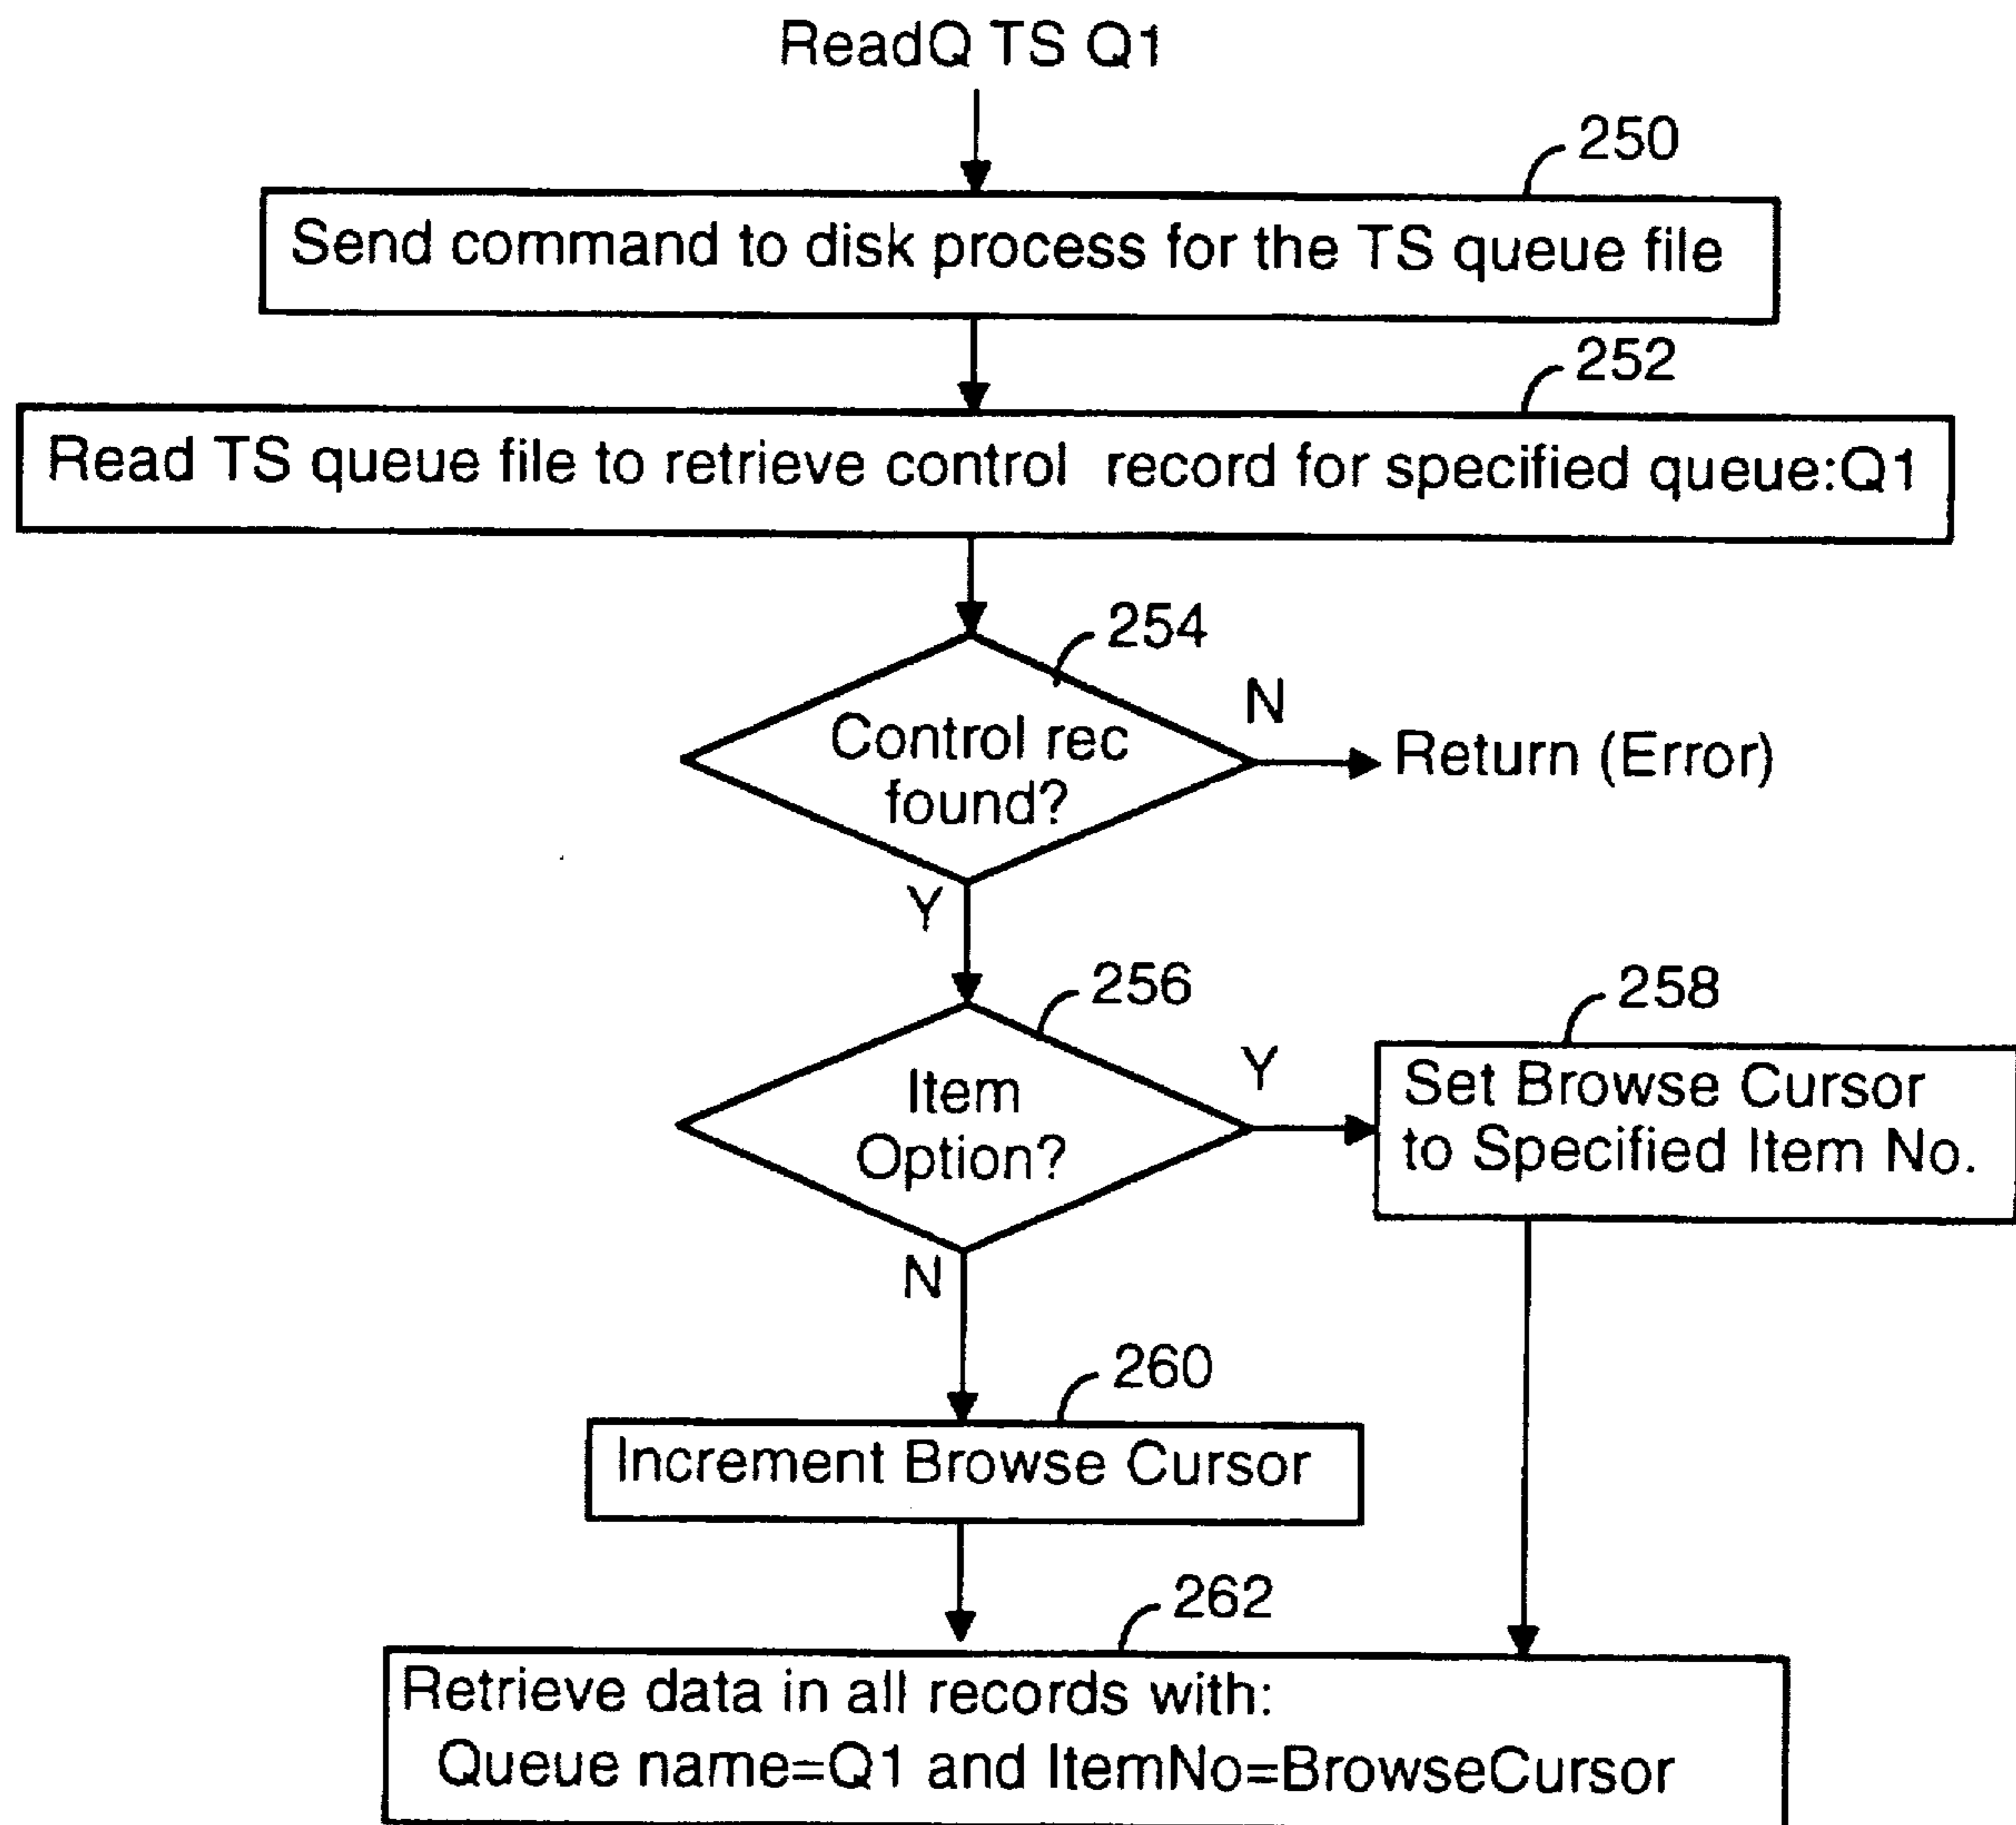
ReadQ TS Q1

250

Send command to disk process for the TS queue file

252

Read TS queue file to retrieve control record for specified queue:Q1

254

Control rec found?

N

Return (Error)

Y

256

Item Option?

Y

258

Set Browse Cursor to Specified Item No.

N

260

Increment Browse Cursor

262

Retrieve data in all records with:
Queue name=Q1 and ItemNo=BrowseCursor